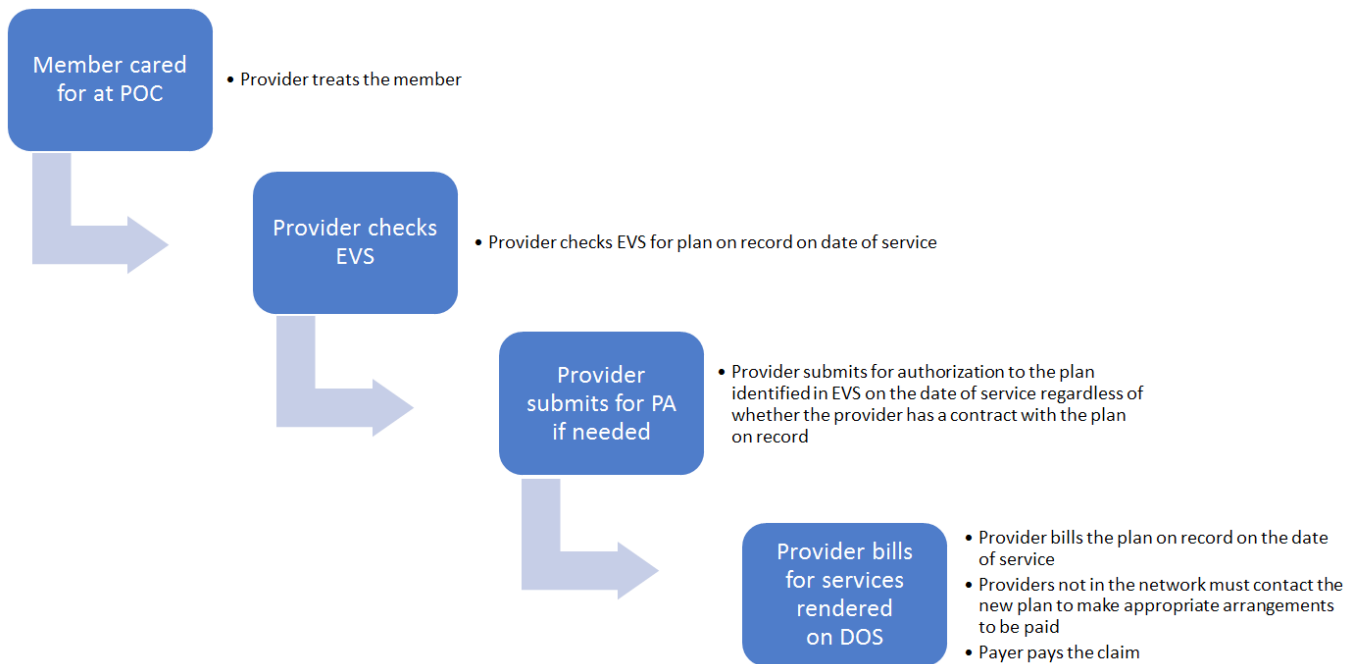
Member cared for at POC

• Provider treats the member

Provider checks EVS

• Provider checks EVS for plan on record on date of service

Provider submits for PA if needed

• Provider submits for authorization to the plan identified in EVS on the date of service regardless of whether the provider has a contract with the plan on record

Provider bills for services rendered on DOS

• Provider bills the plan on record on the date of service
• Providers not in the network must contact the new plan to make appropriate arrangements to be paid
• Payer pays the claim